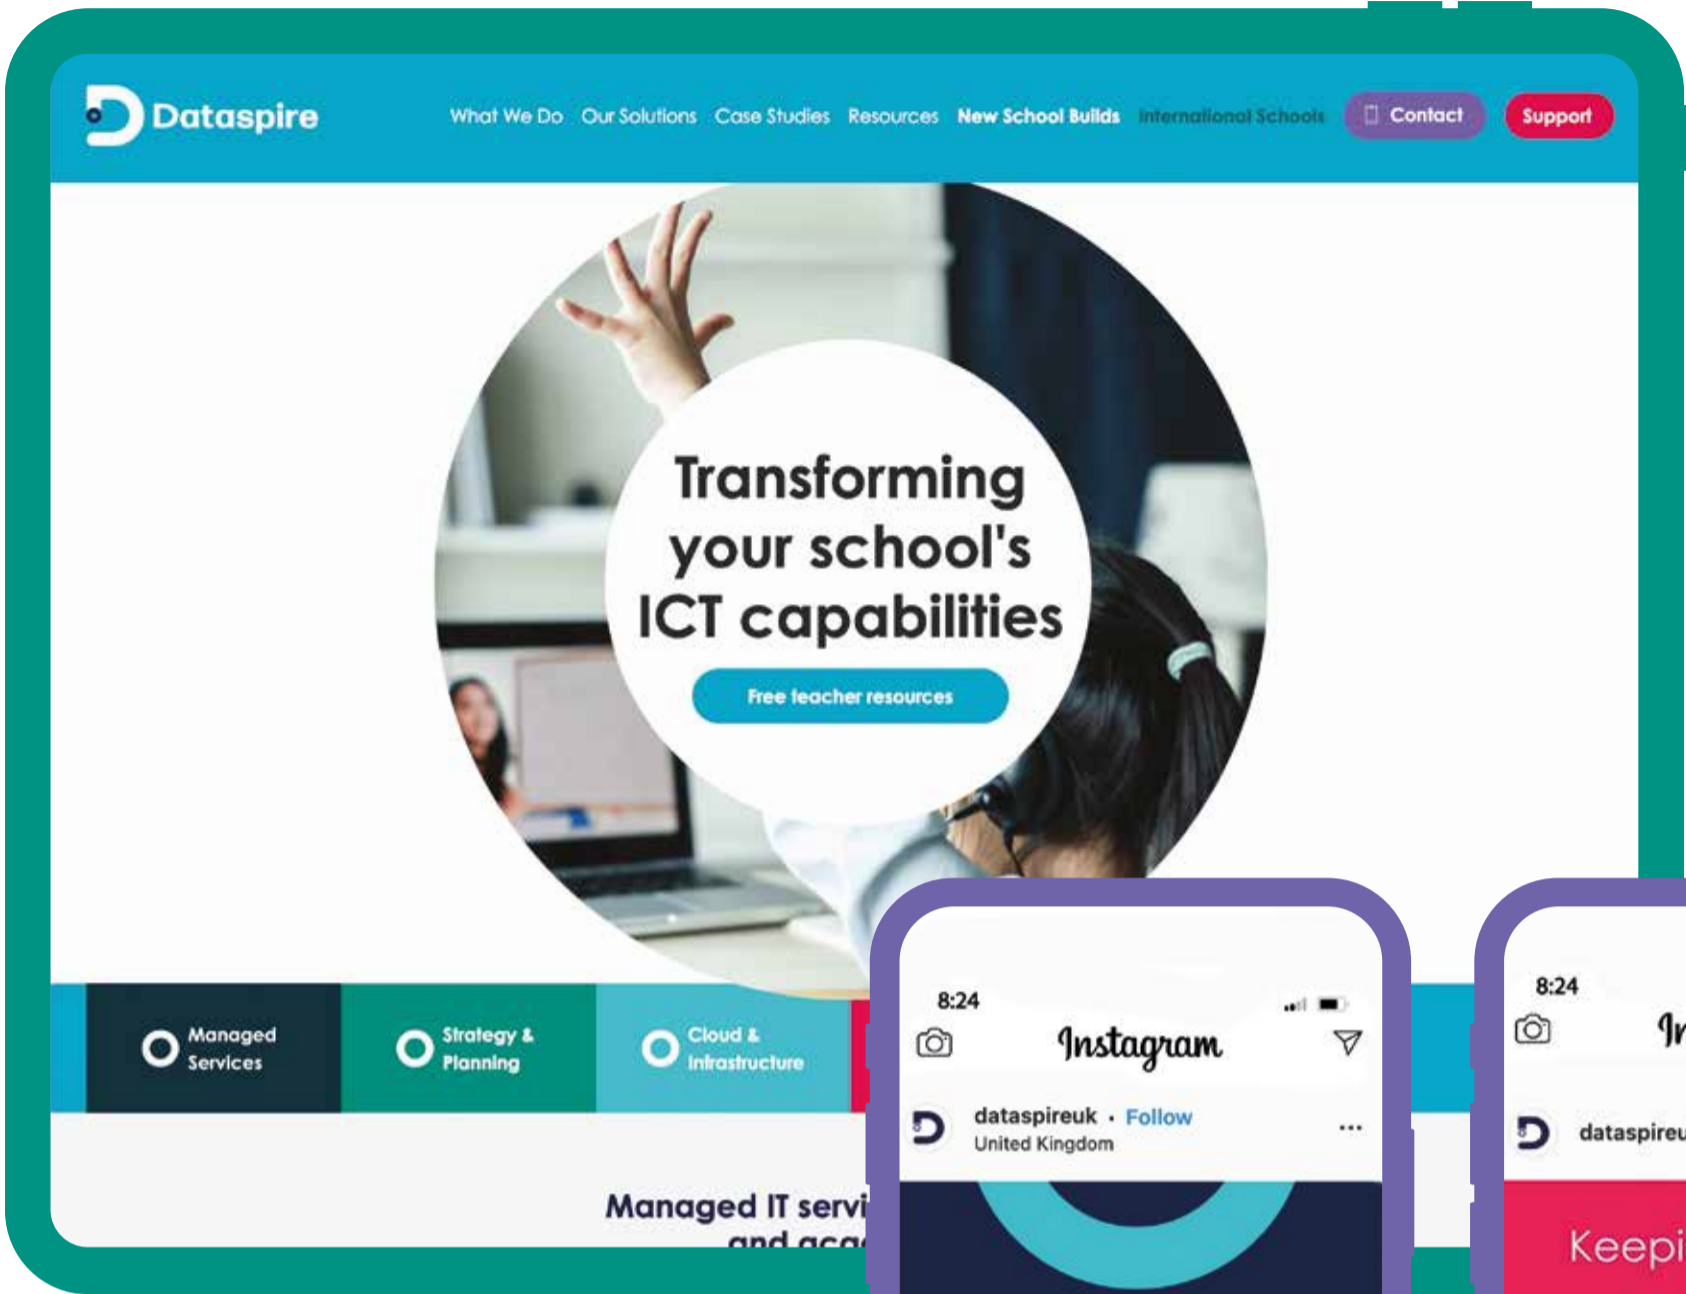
Dataspire

What We Do Our Solutions Case Studies Resources New School Builds International Schools Contact Support

Transforming your school's ICT capabilities

Free teacher resources

Managed Services

Strategy & Planning

Cloud & Infrastructure

Managed IT servi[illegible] and acad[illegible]

8:24

Instagram

dataspireuk • Follow
United Kingdom

8:24

In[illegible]

dataspireu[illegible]

Keepi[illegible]